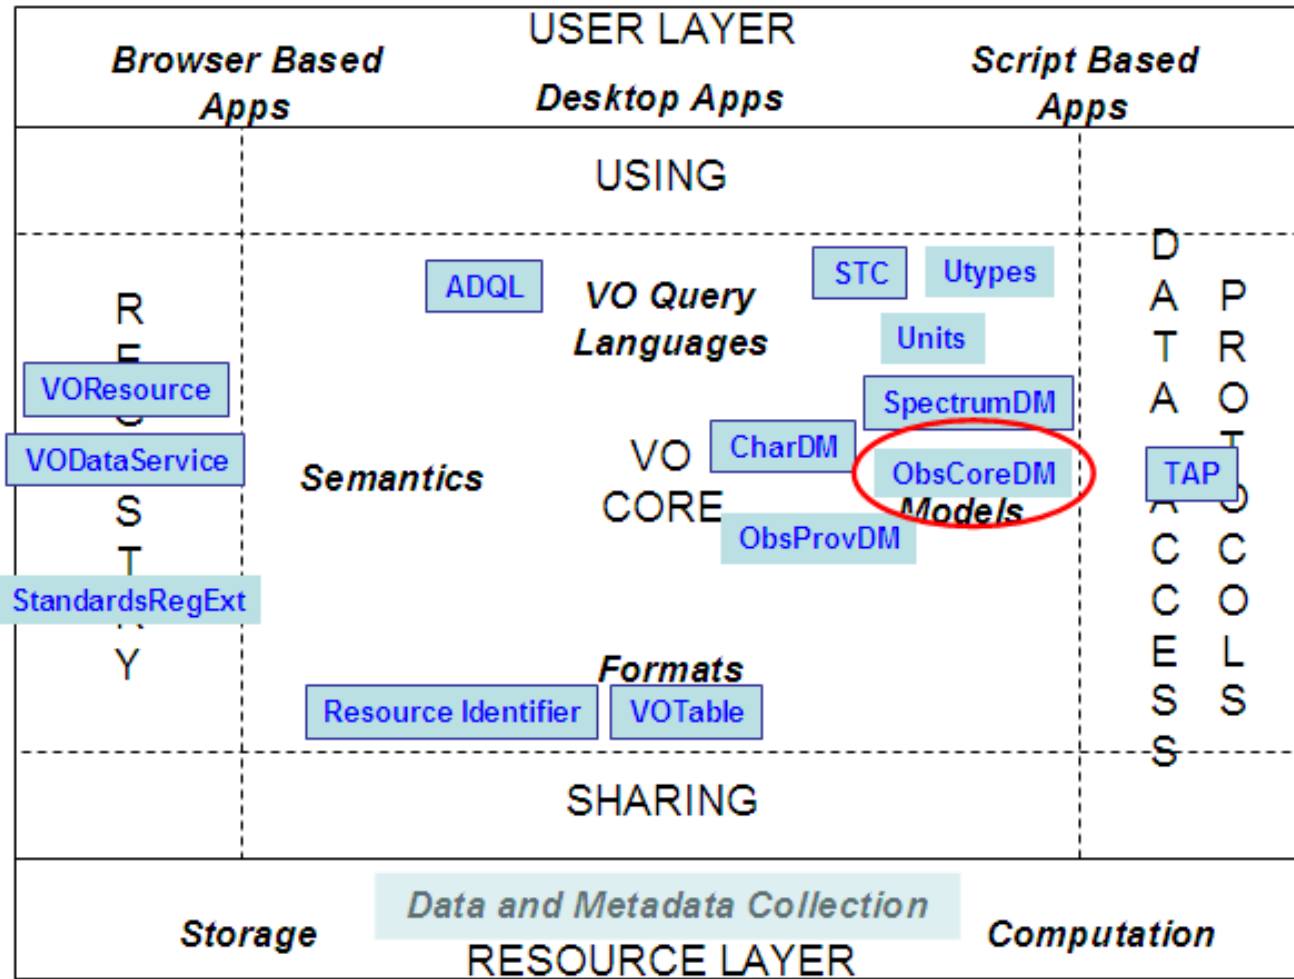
USER LAYER

Browser Based Apps

Desktop Apps

Script Based Apps

USING

R
E
G
I
S
T
R
Y

VOResource

VODataService

StandardsRegExt

ADQL

VO Query Languages

STC

Utypes

Units

SpectrumDM

CharDM

ObsCoreDM

Models

ObsProvDM

Semantics

VO CORE

D
A
T
A
A
C
C
E
S
S

P
R
O
T
O
C
O
L
S

TAP

Formats

Resource Identifier

VOTable

SHARING

Storage

Data and Metadata Collection

Computation

RESOURCE LAYER